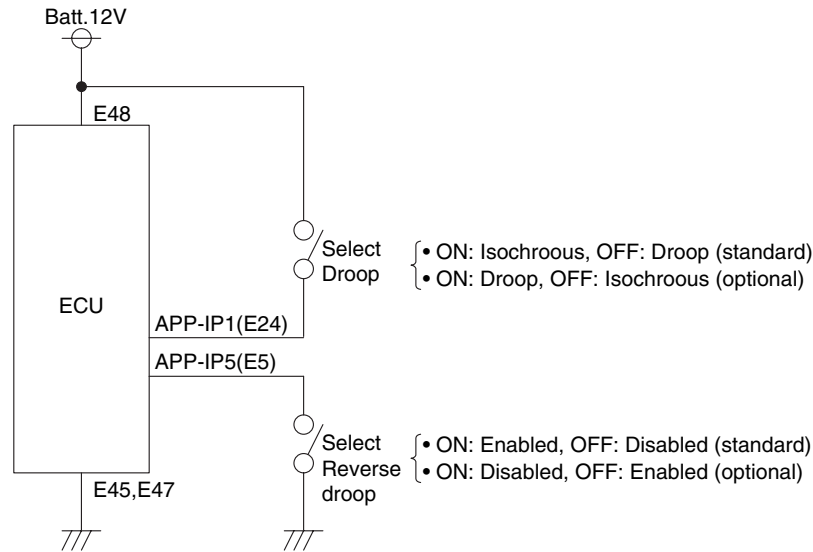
Batt.12V

E48

ECU

Select Droop

• ON: Isochroous, OFF: Droop (standard)
• ON: Droop, OFF: Isochroous (optional)

APP-IP1(E24)

APP-IP5(E5)

Select Reverse droop

• ON: Enabled, OFF: Disabled (standard)
• ON: Disabled, OFF: Enabled (optional)

E45,E47